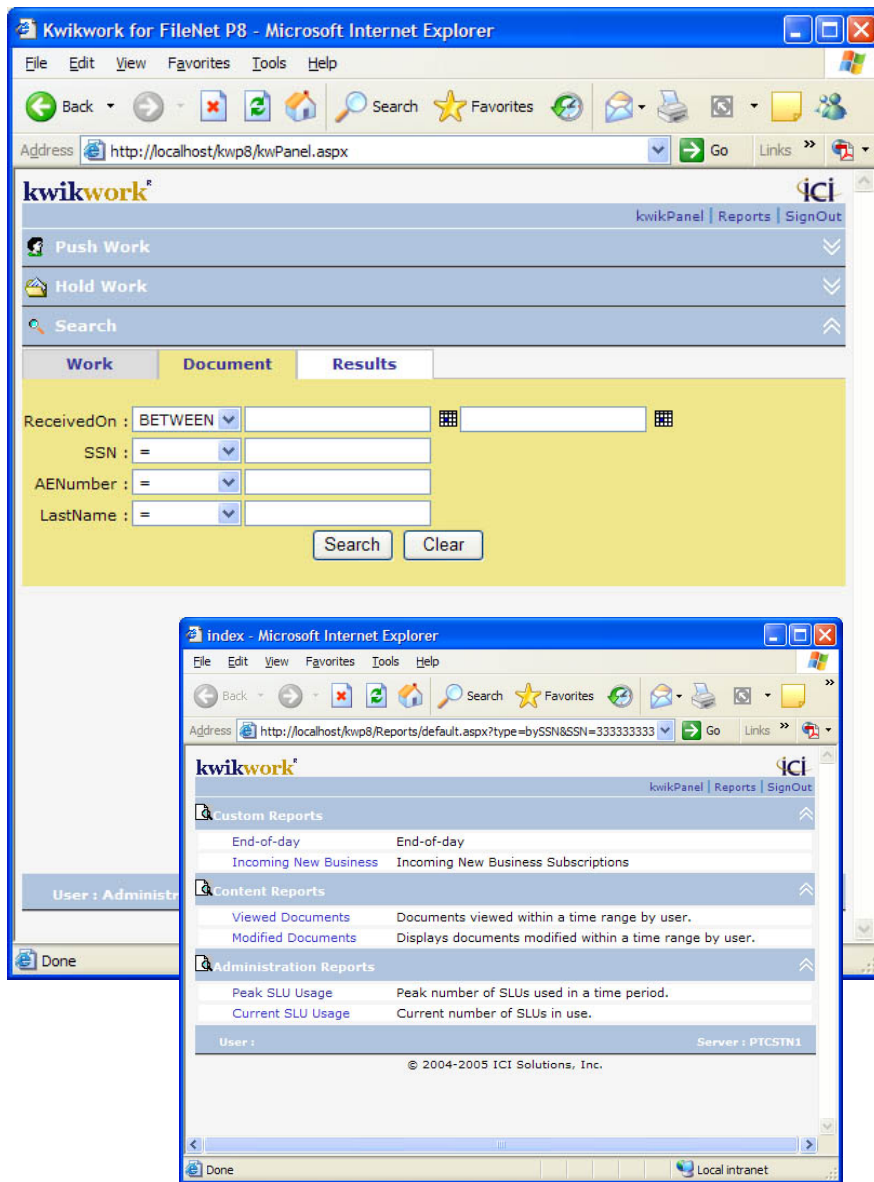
Kwikwork for FileNet P8 - Microsoft Internet Explorer

File Edit View Favorites Tools Help

Back Search Favorites

Address http://localhost/kwp8/kwPanel.aspx Go Links

kwikwork

ici

kwikPanel | Reports | SignOut

Push Work

Hold Work

Search

| Work | Document | Results |
|---|---|---|

ReceivedOn : BETWEEN

SSN : =

AENumber : =

LastName : =

Search Clear

User : Administr

Done

index - Microsoft Internet Explorer

File Edit View Favorites Tools Help

Back Search Favorites

Address http://localhost/kwp8/Reports/default.aspx?type=bySSN&SSN=333333333 Go Links

kwikwork

ici

kwikPanel | Reports | SignOut

Custom Reports

| End-of-day | End-of-day |
|---|---|
| Incoming New Business | Incoming New Business Subscriptions |

Content Reports

| Viewed Documents | Documents viewed within a time range by user. |
|---|---|
| Modified Documents | Displays documents modified within a time range by user. |

Administration Reports

| Peak SLU Usage | Peak number of SLUs used in a time period. |
|---|---|
| Current SLU Usage | Current number of SLUs in use. |

User :

Server : PTCSTN1

© 2004-2005 ICI Solutions, Inc.

Done

Local intranet